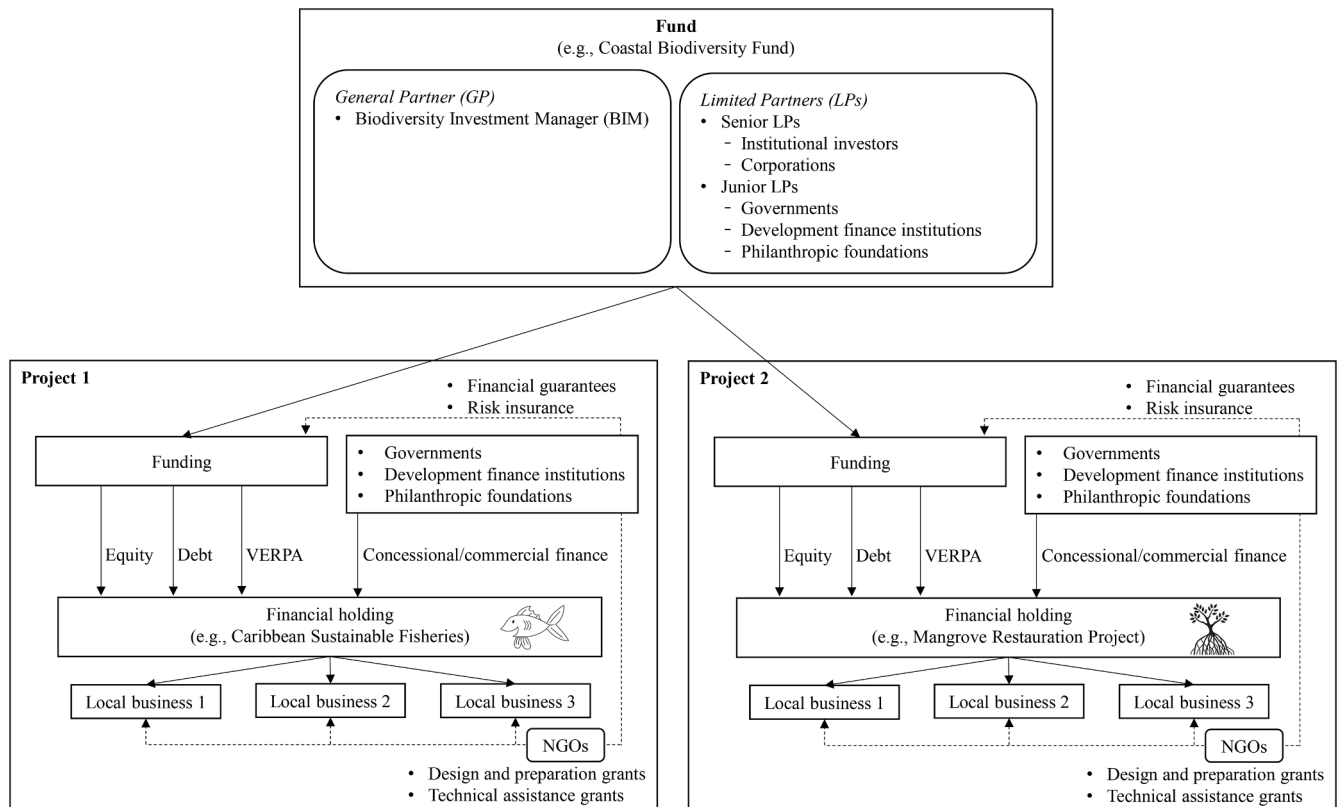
**Fund**
(e.g., Coastal Biodiversity Fund)

*General Partner (GP)*
• Biodiversity Investment Manager (BIM)

*Limited Partners (LPs)*
• Senior LPs
- Institutional investors
- Corporations
• Junior LPs
- Governments
- Development finance institutions
- Philanthropic foundations

**Project 1**

• Financial guarantees
• Risk insurance

Funding

• Governments
• Development finance institutions
• Philanthropic foundations

Equity
Debt
VERPA
Concessional/commercial finance

Financial holding
(e.g., Caribbean Sustainable Fisheries)

Local business 1
Local business 2
Local business 3

NGOs

• Design and preparation grants
• Technical assistance grants

**Project 2**

• Financial guarantees
• Risk insurance

Funding

• Governments
• Development finance institutions
• Philanthropic foundations

Equity
Debt
VERPA
Concessional/commercial finance

Financial holding
(e.g., Mangrove Restauration Project)

Local business 1
Local business 2
Local business 3

NGOs

• Design and preparation grants
• Technical assistance grants